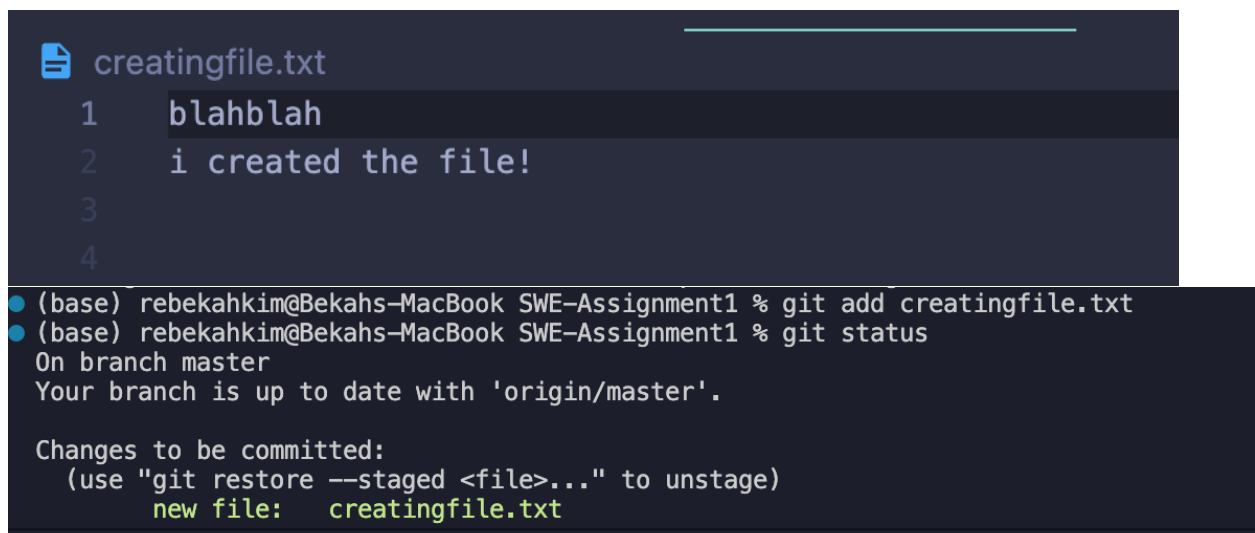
creatingfile.txt

1 blahblah
2 i created the file!
3
4

(base) rebekahkim@Bekahs-MacBook SWE-Assignment1 % git add creatingfile.txt
(base) rebekahkim@Bekahs-MacBook SWE-Assignment1 % git status
On branch master
Your branch is up to date with 'origin/master'.

Changes to be committed:
  (use "git restore --staged <file>..." to unstage)
        new file:   creatingfile.txt